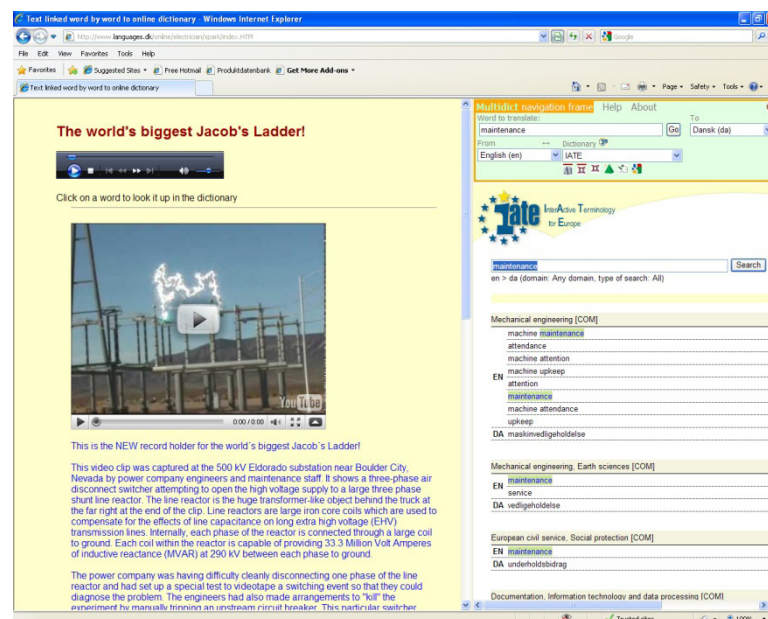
Text linked word by word to online dictionary - Windows Internet Explorer

http://www.languages.dk/online/electrician/spark/index.HTM

Google

File Edit View Favorites Tools Help

Favorites | Suggested Sites ▾ | Free Hotmail | Produktdatenbank | Get More Add-ons ▾

Text linked word by word to online dictionary

Page ▾ Safety ▾ Tools ▾

The world's biggest Jacob's Ladder!

Click on a word to look it up in the dictionary

0:00 / 0:00

YouTube

This is the NEW record holder for the world´s biggest Jacob´s Ladder!

This video clip was captured at the 500 kV Eldorado substation near Boulder City, Nevada by power company engineers and maintenance staff. It shows a three-phase air disconnect switcher attempting to open the high voltage supply to a large three phase shunt line reactor. The line reactor is the huge transformer-like object behind the truck at the far right at the end of the clip. Line reactors are large iron core coils which are used to compensate for the effects of line capacitance on long extra high voltage (EHV) transmission lines. Internally, each phase of the reactor is connected through a large coil to ground. Each coil within the reactor is capable of providing 33.3 Million Volt Amperes of inductive reactance (MVAR) at 290 kV between each phase to ground.

The power company was having difficulty cleanly disconnecting one phase of the line reactor and had set up a special test to videotape a switching event so that they could diagnose the problem. The engineers had also made arrangements to "kill" the experiment by manually tripping an upstream circuit breaker. This particular switcher

Multidict navigation frame Help About

Word to translate: maintenance Go

To Dansk (da)

From English (en) ↔ Dictionary IATE

InterActive Terminology for Europe

maintenance Search

en > da (domain: Any domain, type of search: All)

Mechanical engineering [COM]

EN
machine maintenance
attendance
machine attention
machine upkeep
attention
maintenance
machine attendance
upkeep

DA maskinvedligeholdelse

Mechanical engineering, Earth sciences [COM]

EN
maintenance
service

DA vedligeholdelse

European civil service, Social protection [COM]

EN maintenance

DA underholdsbidrag

Documentation, Information technology and data processing [COM]

Trusted sites

100%